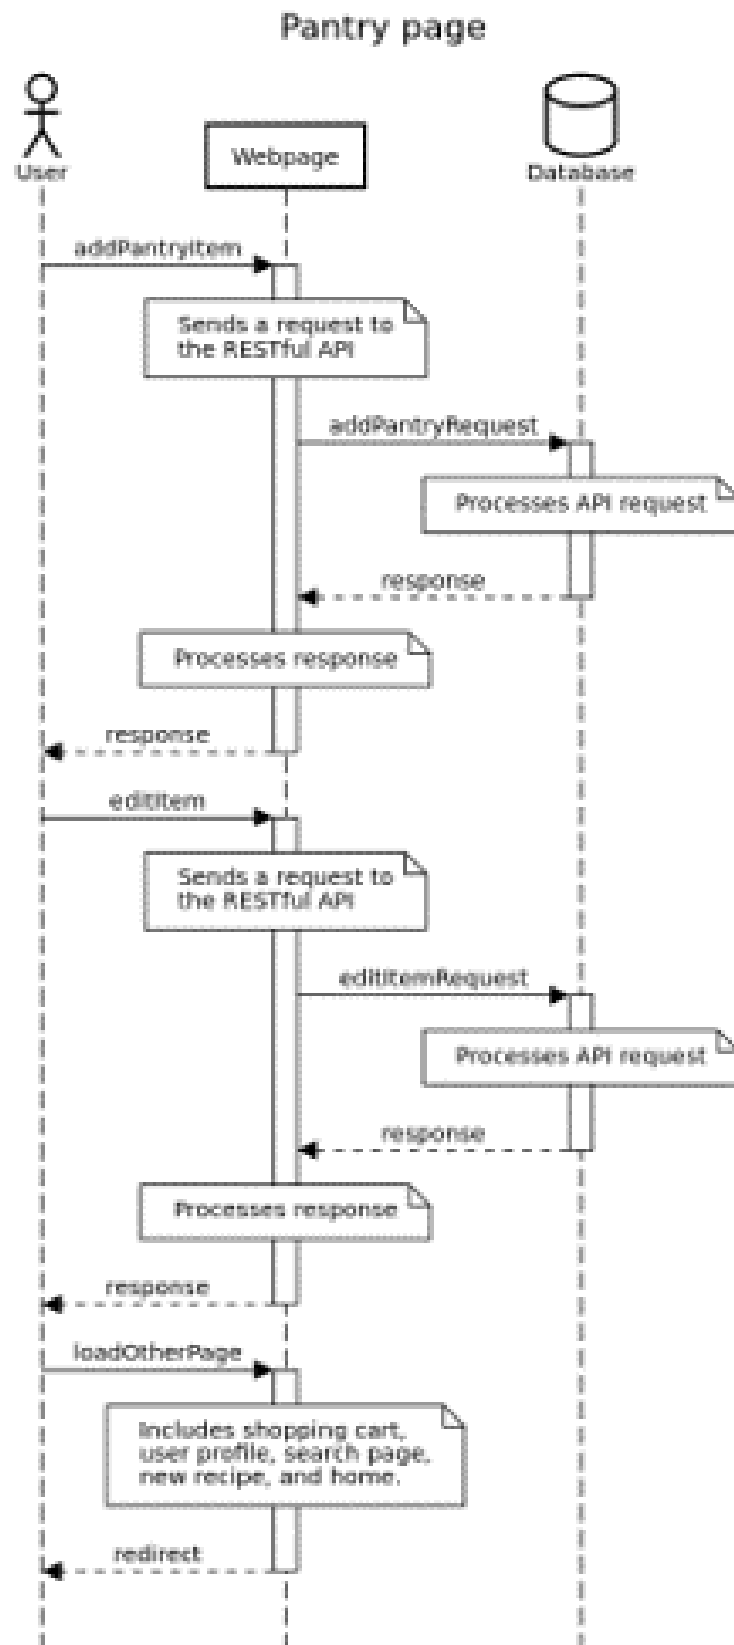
Pantry page

User

Webpage

Database

addPantryItem

Sends a request to the RESTful API

addPantryRequest

Processes API request

response

Processes response

response

editItem

Sends a request to the RESTful API

editItemRequest

Processes API request

response

Processes response

response

loadOtherPage

Includes shopping cart, user profile, search page, new recipe, and home.

redirect